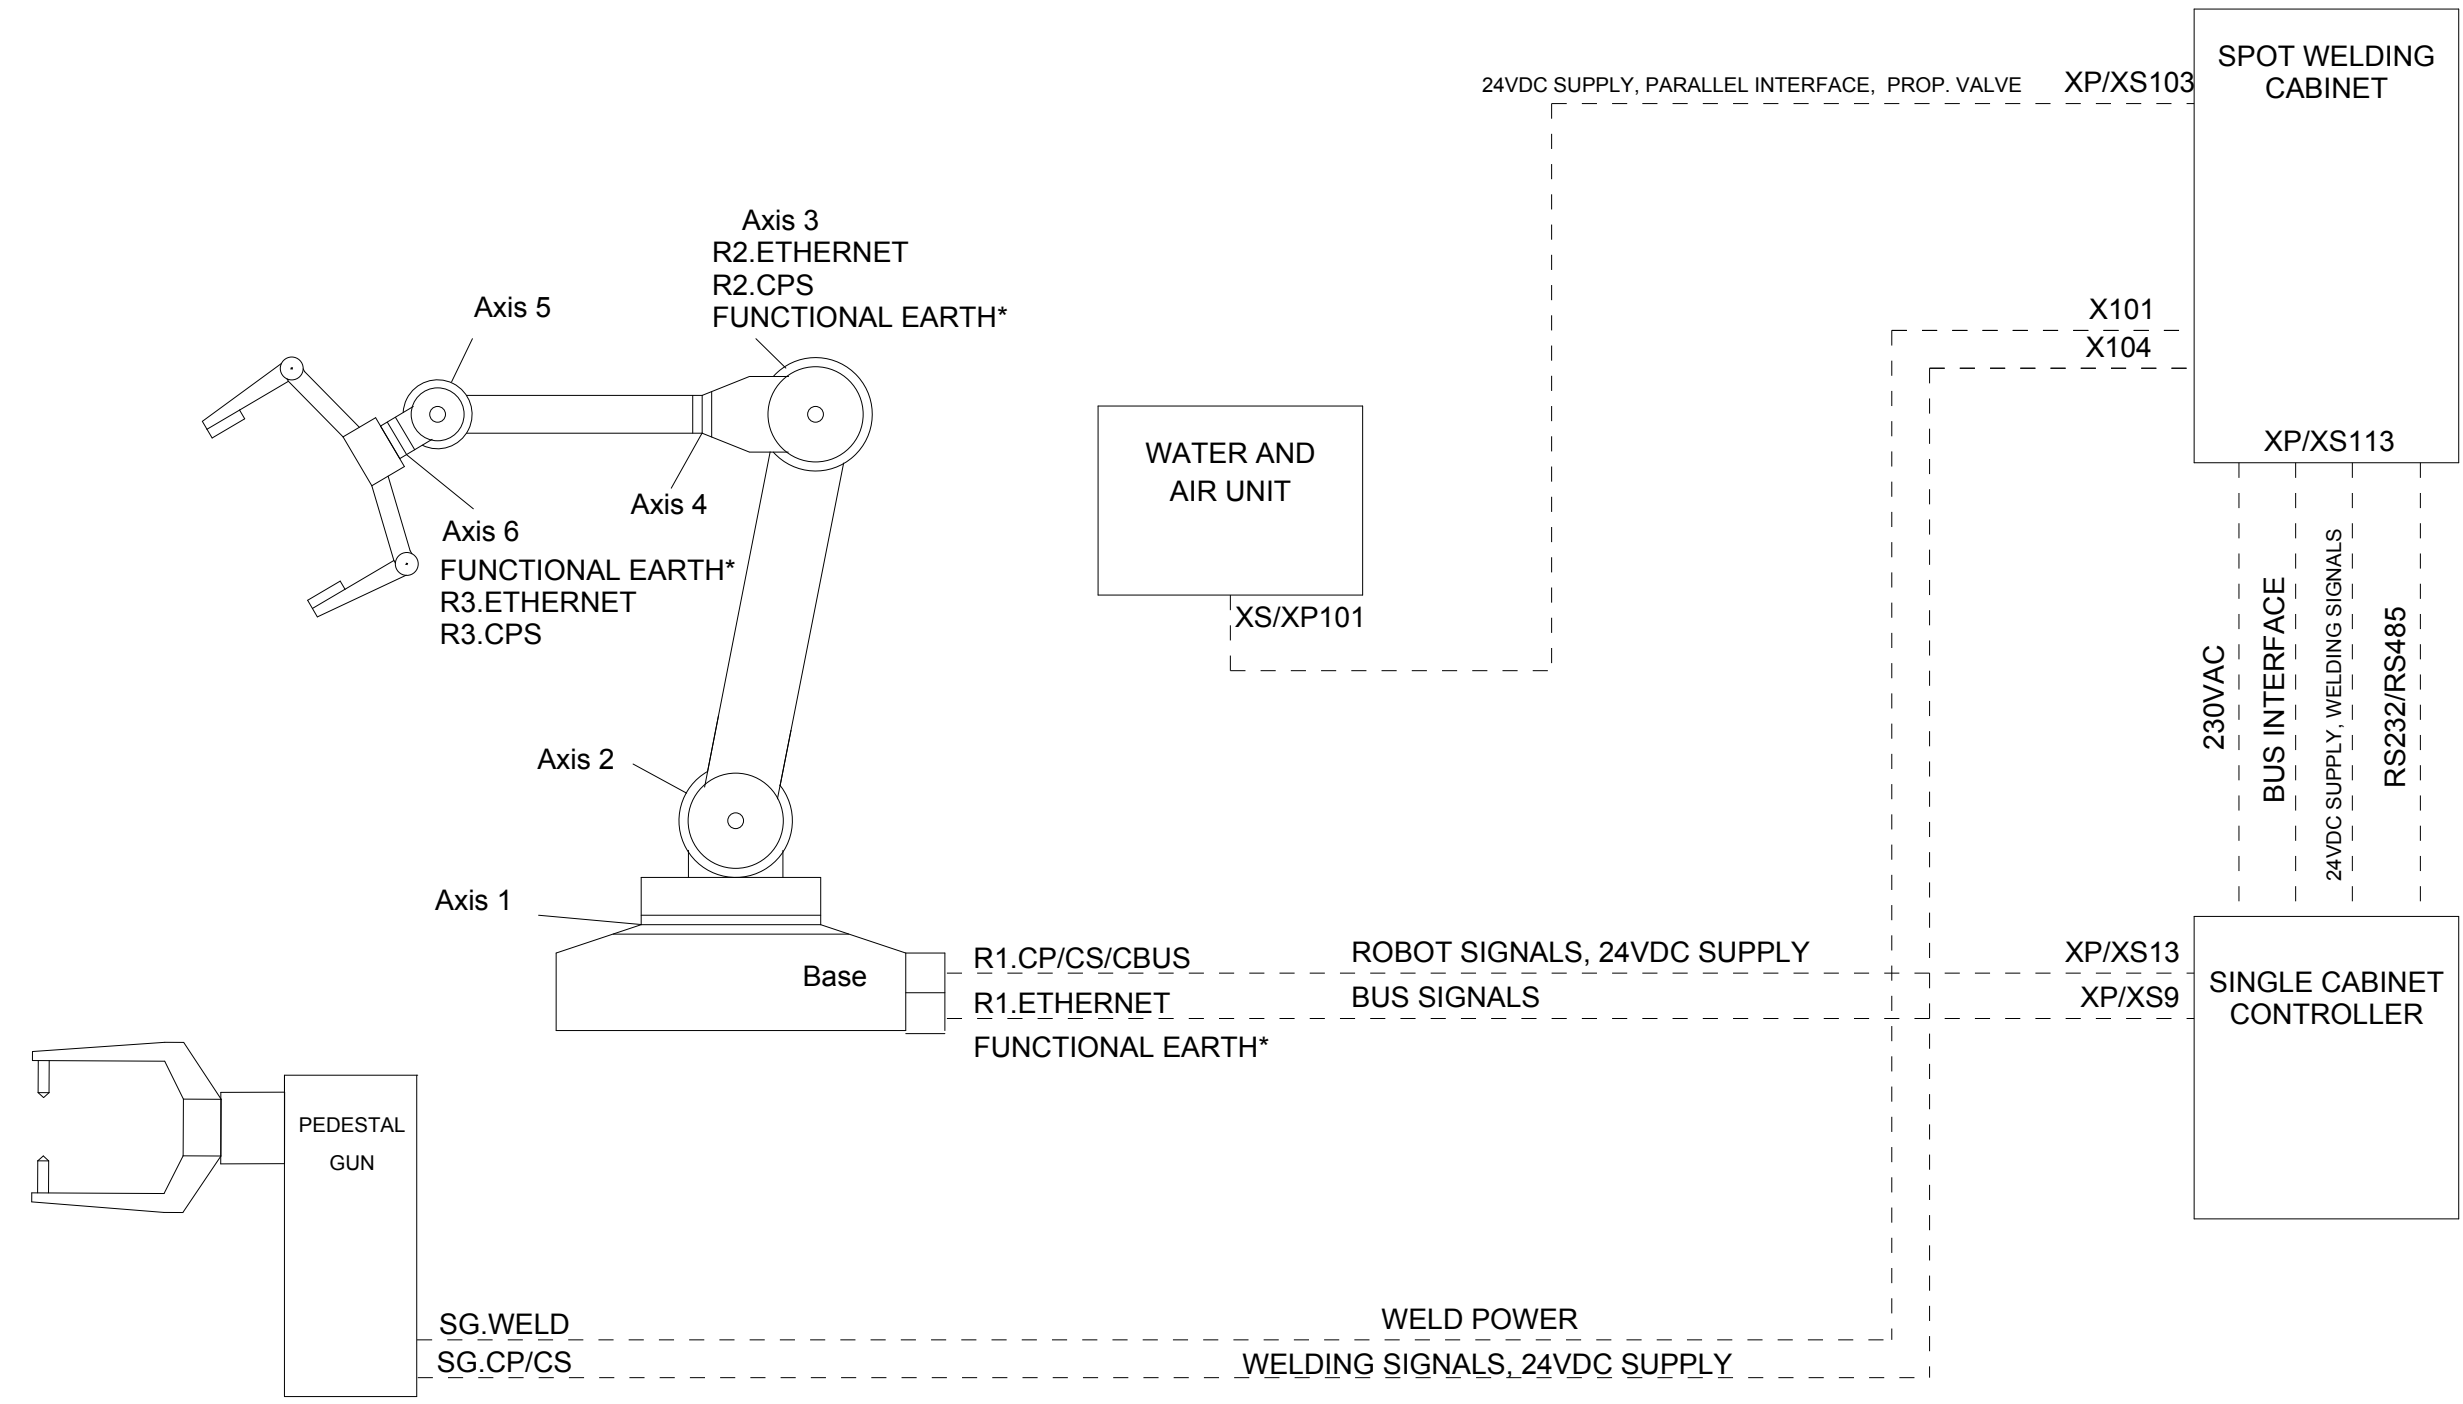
24VDC SUPPLY, PARALLEL INTERFACE, PROP. VALVE
XP/XS103
SPOT WELDING CABINET

Axis 3
R2.ETHERNET
R2.CPS
FUNCTIONAL EARTH*

Axis 5

X101
X104

WATER AND AIR UNIT

XP/XS113

Axis 4
Axis 6
FUNCTIONAL EARTH*
R3.ETHERNET
R3.CPS

XS/XP101

230VAC
BUS INTERFACE
24VDC SUPPLY, WELDING SIGNALS
RS232/RS485

Axis 2

Axis 1

Base
R1.CP/CS/CBUS
ROBOT SIGNALS, 24VDC SUPPLY
XP/XS13
R1.ETHERNET
BUS SIGNALS
XP/XS9
SINGLE CABINET CONTROLLER
FUNCTIONAL EARTH*

PEDESTAL GUN

SG.WELD
WELD POWER
SG.CP/CS
WELDING SIGNALS, 24VDC SUPPLY